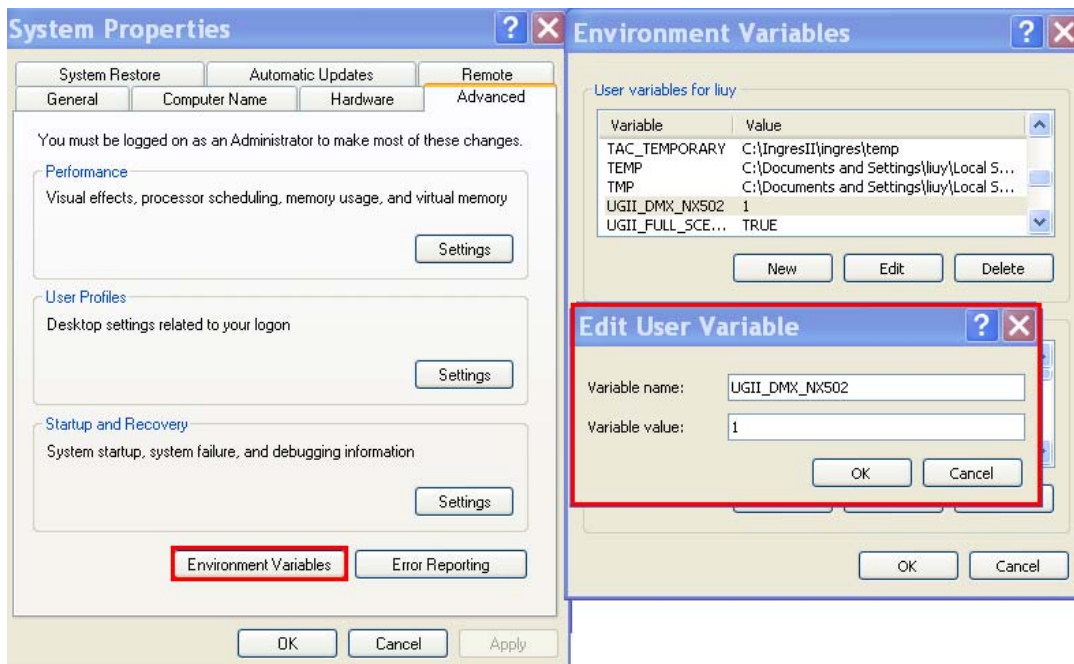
System Properties

System Restore | Automatic Updates | Remote
General | Computer Name | Hardware | Advanced

You must be logged on as an Administrator to make most of these changes.

Performance
Visual effects, processor scheduling, memory usage, and virtual memory
Settings

User Profiles
Desktop settings related to your logon
Settings

Startup and Recovery
System startup, system failure, and debugging information
Settings

Environment Variables
Error Reporting

OK
Cancel
Apply

Environment Variables

User variables for liuy

| Variable | Value |
|---|---|
| TAC_TEMPORARY | C:\IngresII\ingres\temp |
| TEMP | C:\Documents and Settings\liuy\Local S... |
| TMP | C:\Documents and Settings\liuy\Local S... |
| UGII_DMX_NX502 | 1 |
| UGII_FULL_SCE... | TRUE |

New
Edit
Delete

Edit User Variable

Variable name: UGII_DMX_NX502
Variable value: 1

OK
Cancel

OK
Cancel